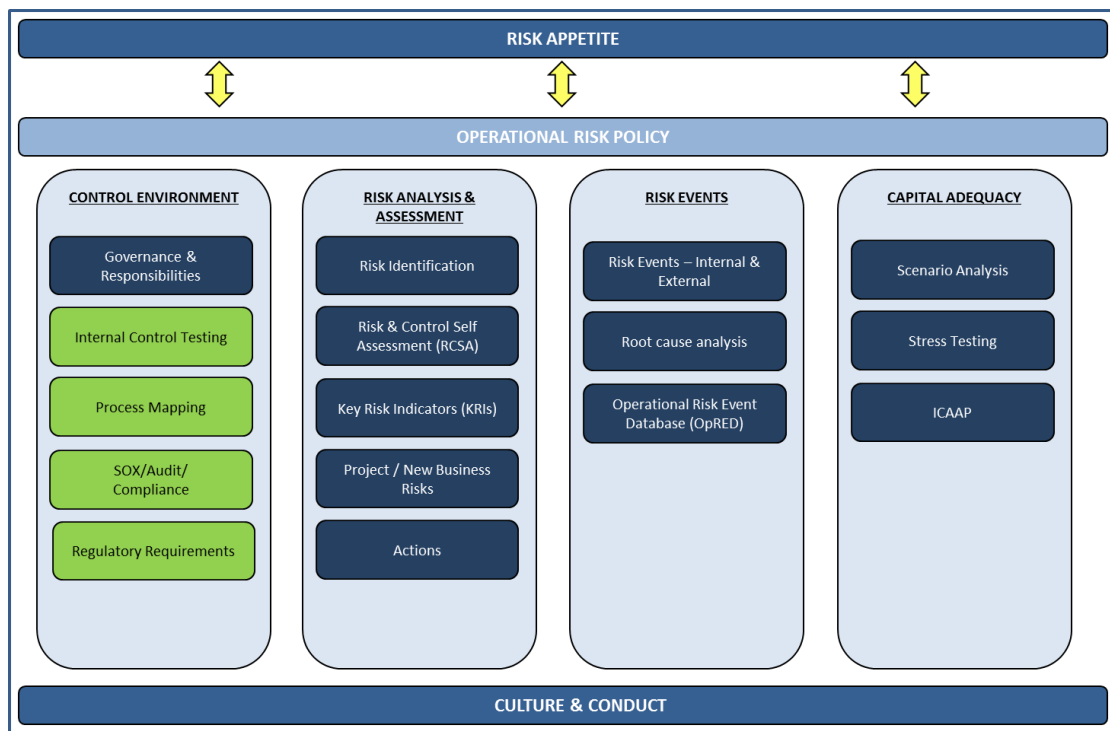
RISK APPETITE

OPERATIONAL RISK POLICY

CONTROL ENVIRONMENT

Governance & Responsibilities

Internal Control Testing

Process Mapping

SOX/Audit/ Compliance

Regulatory Requirements

RISK ANALYSIS & ASSESSMENT

Risk Identification

Risk & Control Self Assessment (RCSA)

Key Risk Indicators (KRIs)

Project / New Business Risks

Actions

RISK EVENTS

Risk Events – Internal & External

Root cause analysis

Operational Risk Event Database (OpRED)

CAPITAL ADEQUACY

Scenario Analysis

Stress Testing

ICAAP

CULTURE & CONDUCT